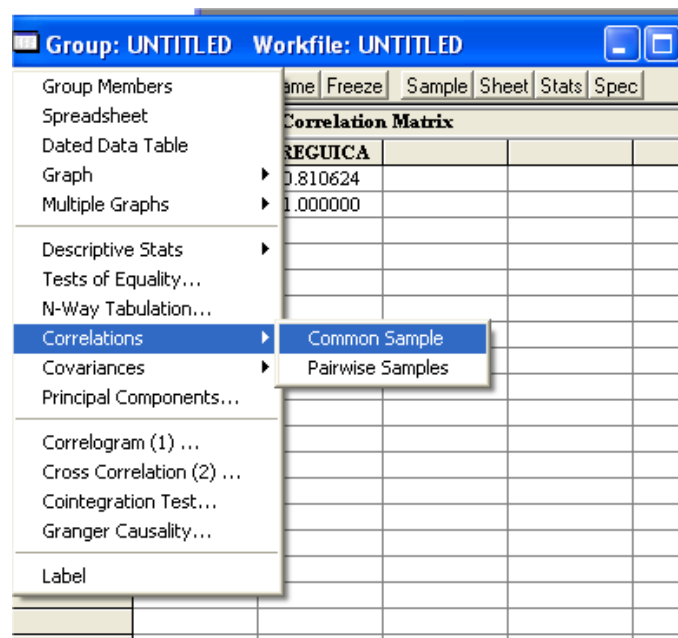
Group: UNTITLED Workfile: UNTITLED

ame Freeze Sample Sheet Stats Spec

Correlation Matrix

REGUICA

0.810624

1.000000

Group Members
Spreadsheet
Dated Data Table
Graph
Multiple Graphs

Descriptive Stats
Tests of Equality...
N-Way Tabulation...
Correlations
Covariances
Principal Components...

Correlogram (1) ...
Cross Correlation (2) ...
Cointegration Test...
Granger Causality...

Label

Common Sample
Pairwise Samples